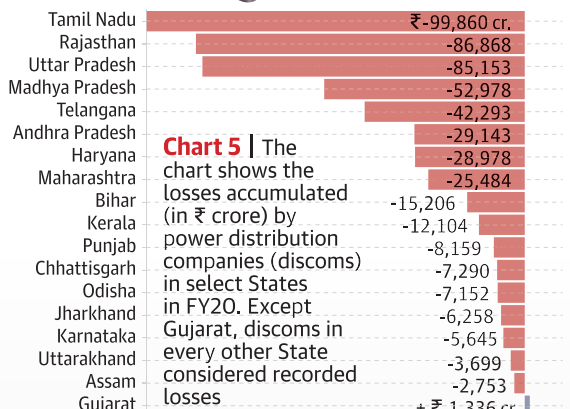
Tamil Nadu ₹-99,860 cr.
Rajasthan -86,868
Uttar Pradesh -85,153
Madhya Pradesh -52,978
Telangana -42,293
Andhra Pradesh -29,143
Haryana -28,978
Maharashtra -25,484
Bihar -15,206
Kerala -12,104
Punjab -8,159
Chhattisgarh -7,290
Odisha -7,152
Jharkhand -6,258
Karnataka -5,645
Uttarakhand -3,699
Assam -2,753
Gujarat + ₹ 1,336 cr.

Chart 5 | The chart shows the losses accumulated (in ₹ crore) by power distribution companies (discoms) in select States in FY20. Except Gujarat, discoms in every other State considered recorded losses